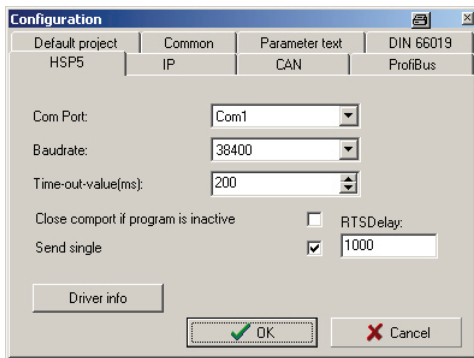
Configuration

Default project
Common
Parameter text
DIN 66019
HSP5
IP
CAN
ProfiBus

Com Port:
Com1
Baudrate:
38400
Time-out-value(ms):
200
Close comport if program is inactive
RTSDelay:
Send single
1000

Driver info

OK
Cancel